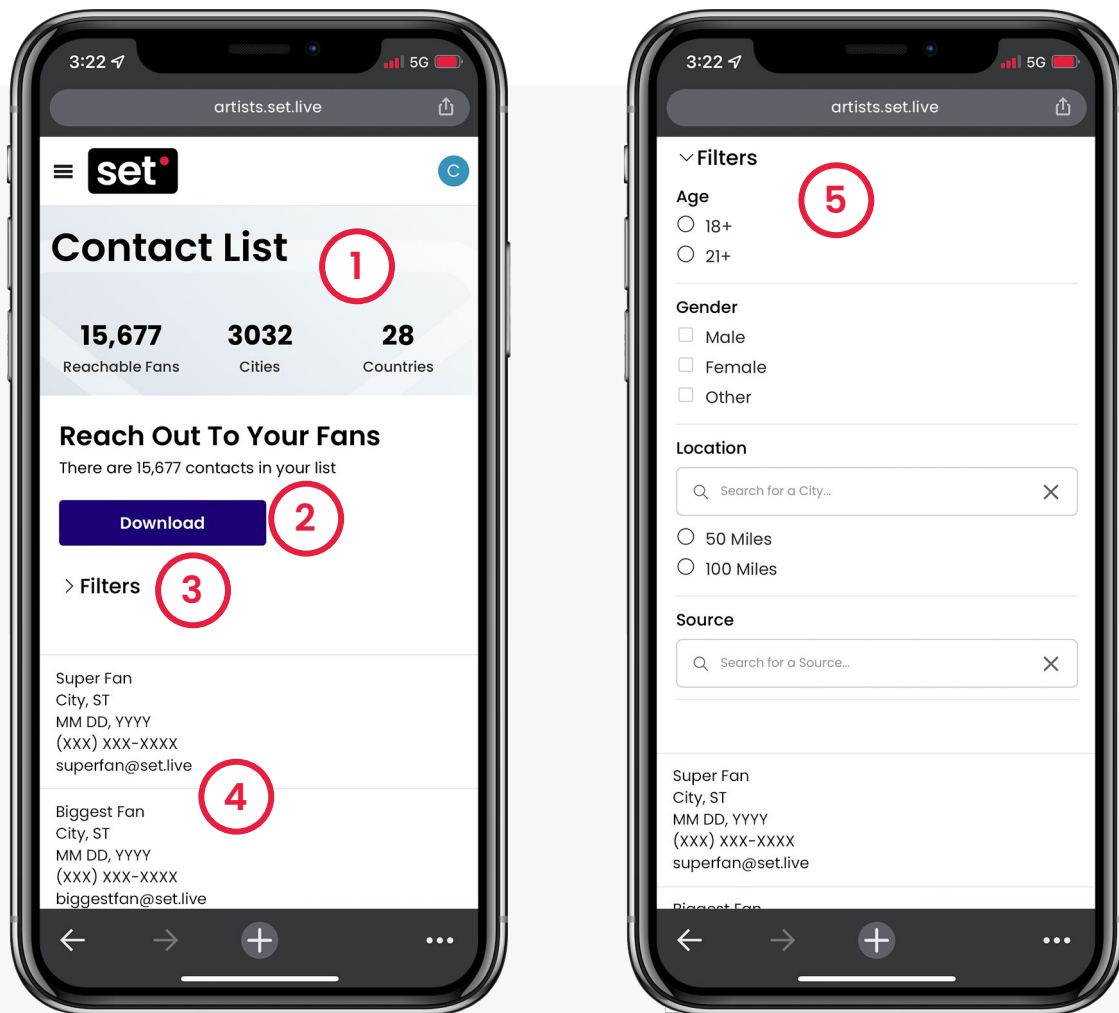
3:22 5G

artists.set.live

set

C

Contact List

1

15,677
Reachable Fans

3032
Cities

28
Countries

Reach Out To Your Fans

There are 15,677 contacts in your list

Download

2

> Filters

3

Super Fan
City, ST
MM DD, YYYY
(XXX) XXX-XXXX
superfan@set.live

4

Biggest Fan
City, ST
MM DD, YYYY
(XXX) XXX-XXXX
biggestfan@set.live

3:22 5G

artists.set.live

Filters

5

Age
18+
21+

Gender
Male
Female
Other

Location

Search for a City...

50 Miles
100 Miles

Source

Search for a Source...

Super Fan
City, ST
MM DD, YYYY
(XXX) XXX-XXXX
superfan@set.live

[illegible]